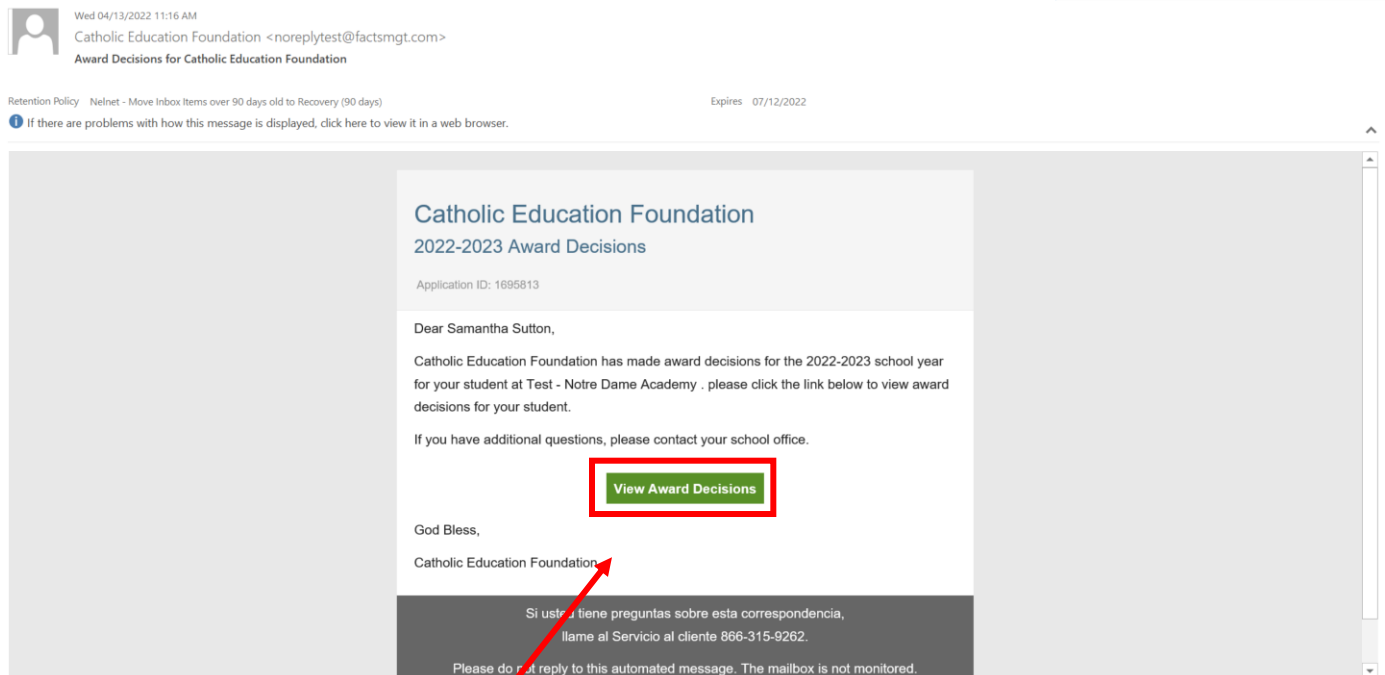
Wed 04/13/2022 11:16 AM
Catholic Education Foundation <noreplytest@factsmgt.com>
Award Decisions for Catholic Education Foundation

Retention Policy Nelnet - Move Inbox Items over 90 days old to Recovery (90 days)
Expires 07/12/2022

If there are problems with how this message is displayed, click here to view it in a web browser.

Catholic Education Foundation
2022-2023 Award Decisions

Application ID: 1695813

Dear Samantha Sutton,

Catholic Education Foundation has made award decisions for the 2022-2023 school year for your student at Test - Notre Dame Academy . please click the link below to view award decisions for your student.

If you have additional questions, please contact your school office.

View Award Decisions

God Bless,

Catholic Education Foundation

Si usted tiene preguntas sobre esta correspondencia, llame al Servicio al cliente 866-315-9262.

Please do not reply to this automated message. The mailbox is not monitored.